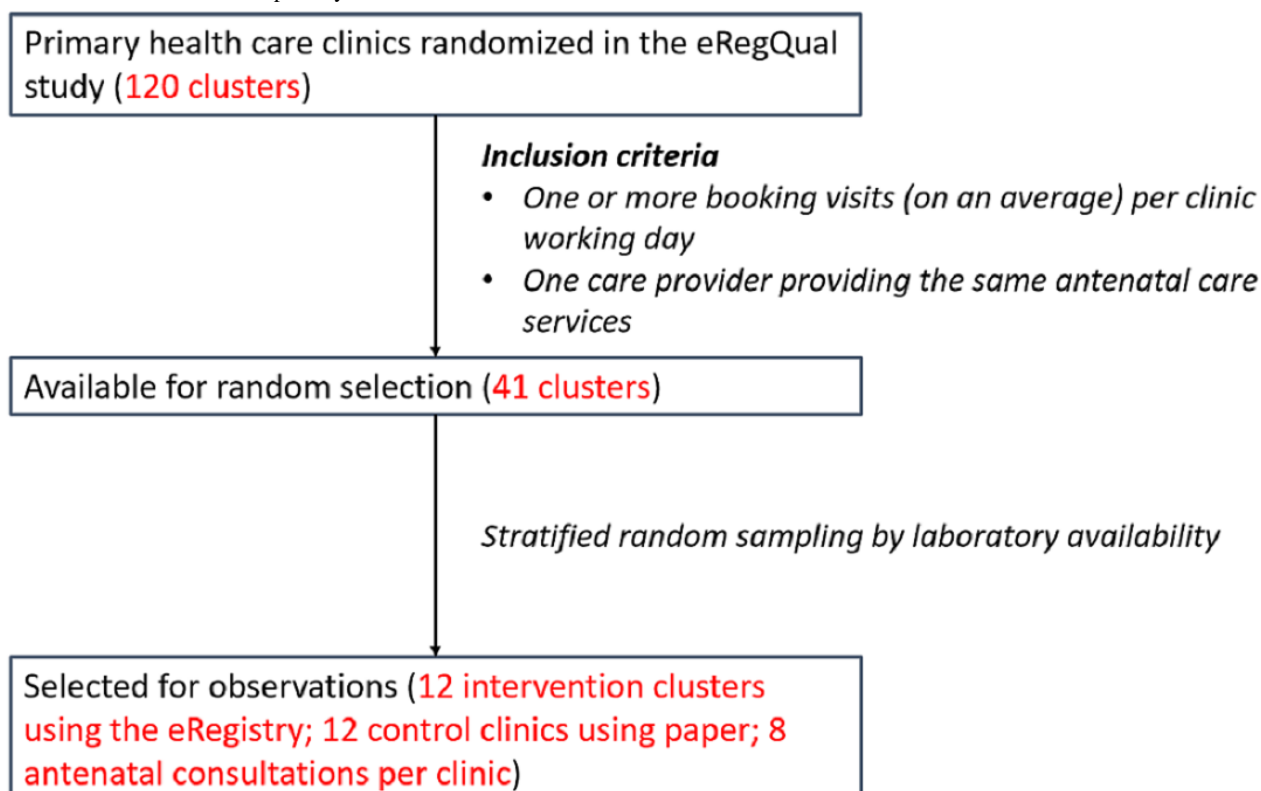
Primary health care clinics randomized in the eRegQual study (120 clusters)

*Inclusion criteria*
- *One or more booking visits (on an average) per clinic working day*
- *One care provider providing the same antenatal care services*

Available for random selection (41 clusters)

*Stratified random sampling by laboratory availability*

Selected for observations (12 intervention clusters using the eRegistry; 12 control clinics using paper; 8 antenatal consultations per clinic)